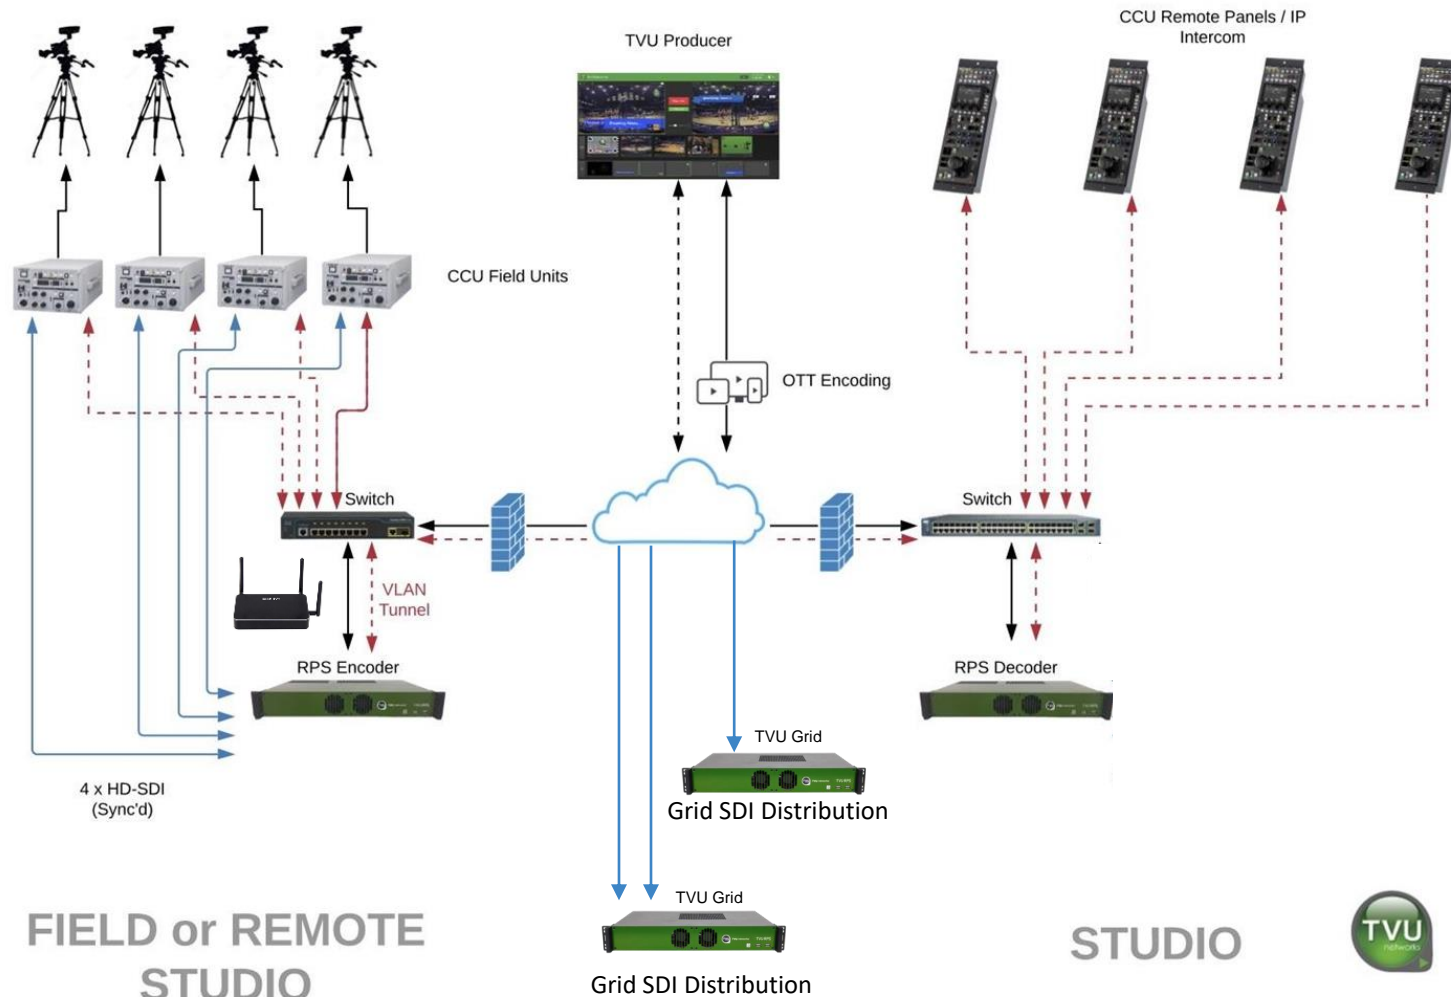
TVU Producer

CCU Remote Panels / IP Intercom

CCU Field Units

OTT Encoding

Switch

Switch

VLAN Tunnel

RPS Encoder

RPS Decoder

TVU Grid

Grid SDI Distribution

4 x HD-SDI (Sync'd)

TVU Grid

Grid SDI Distribution

FIELD or REMOTE STUDIO

STUDIO

TVU networks